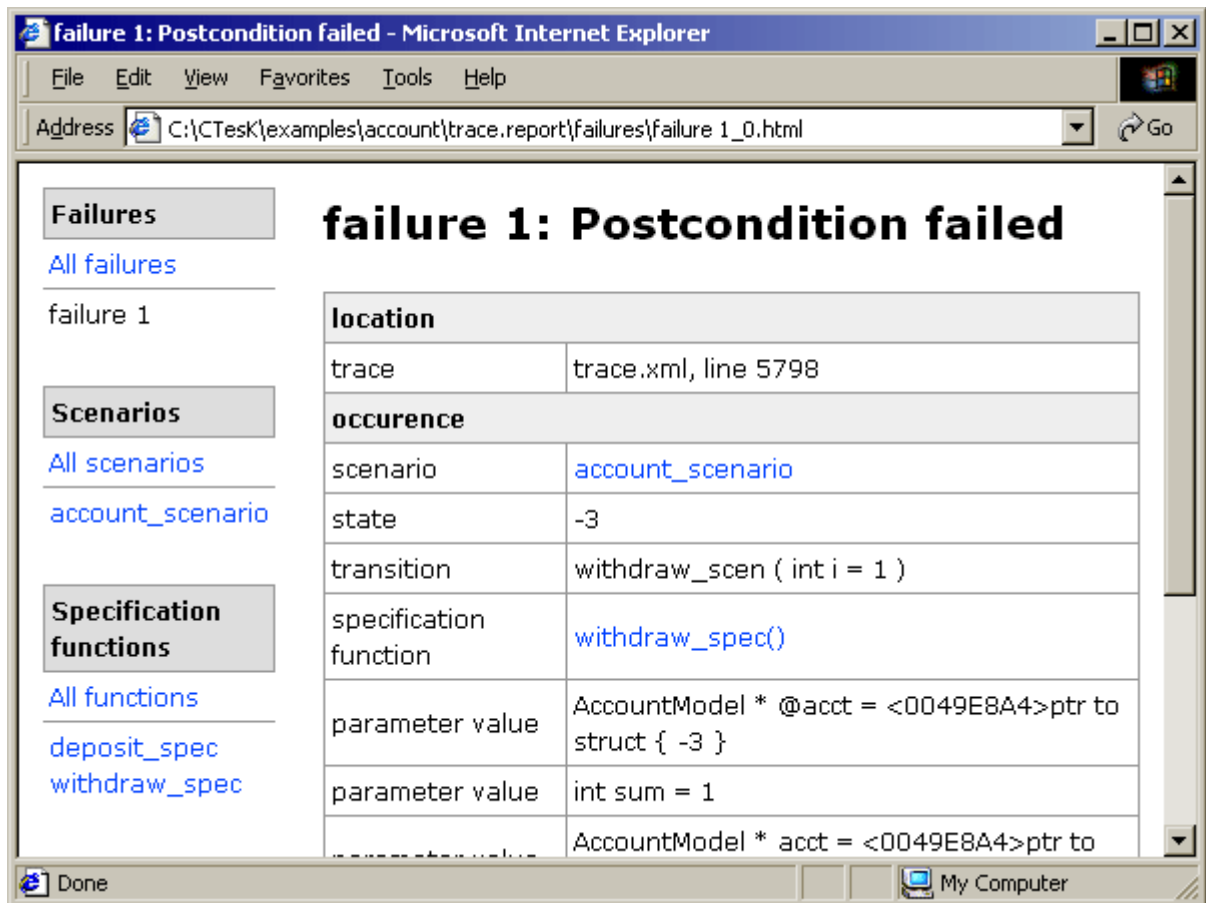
failure 1: Postcondition failed - Microsoft Internet Explorer

File Edit View Favorites Tools Help

Address C:\CTesK\examples\account\trace.report\failures\failure 1_0.html Go

Failures
All failures
failure 1

Scenarios
All scenarios
account_scenario

Specification functions
All functions
deposit_spec
withdraw_spec

failure 1: Postcondition failed

| location | |
|---|---|
| trace | trace.xml, line 5798 |
| occurence | |
| scenario | account_scenario |
| state | -3 |
| transition | withdraw_scen ( int i = 1 ) |
| specification function | withdraw_spec() |
| parameter value | AccountModel * @acct = <0049E8A4>ptr to struct { -3 } |
| parameter value | int sum = 1 |
| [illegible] | AccountModel * acct = <0049E8A4>ptr to |

Done
My Computer